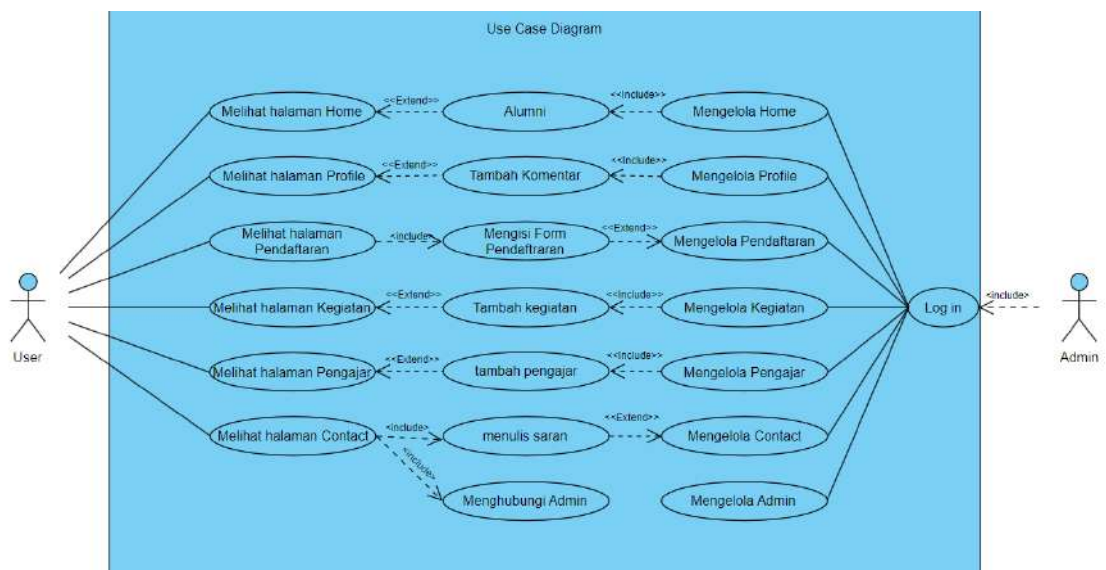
Use Case Diagram

User

Melihat halaman Home
<<Extend>>
Alumni
<<Include>>
Mengelola Home

Melihat halaman Profile
<<Extend>>
Tambah Komentar
<<Include>>
Mengelola Profile

Melihat halaman Pendaftaran
<include>
Mengisi Form Pendaftraran
<<Extend>>
Mengelola Pendaftaran

Melihat halaman Kegiatan
<<Extend>>
Tambah kegiatan
<<Include>>
Mengelola Kegiatan

Melihat halaman Pengajar
<<Extend>>
tambah pengajar
<<Include>>
Mengelola Pengajar

Melihat halaman Contact
<include>
menulis saran
<<Extend>>
Mengelola Contact

<include>
Menghubungi Admin

Mengelola Admin

Log in
<include>

Admin